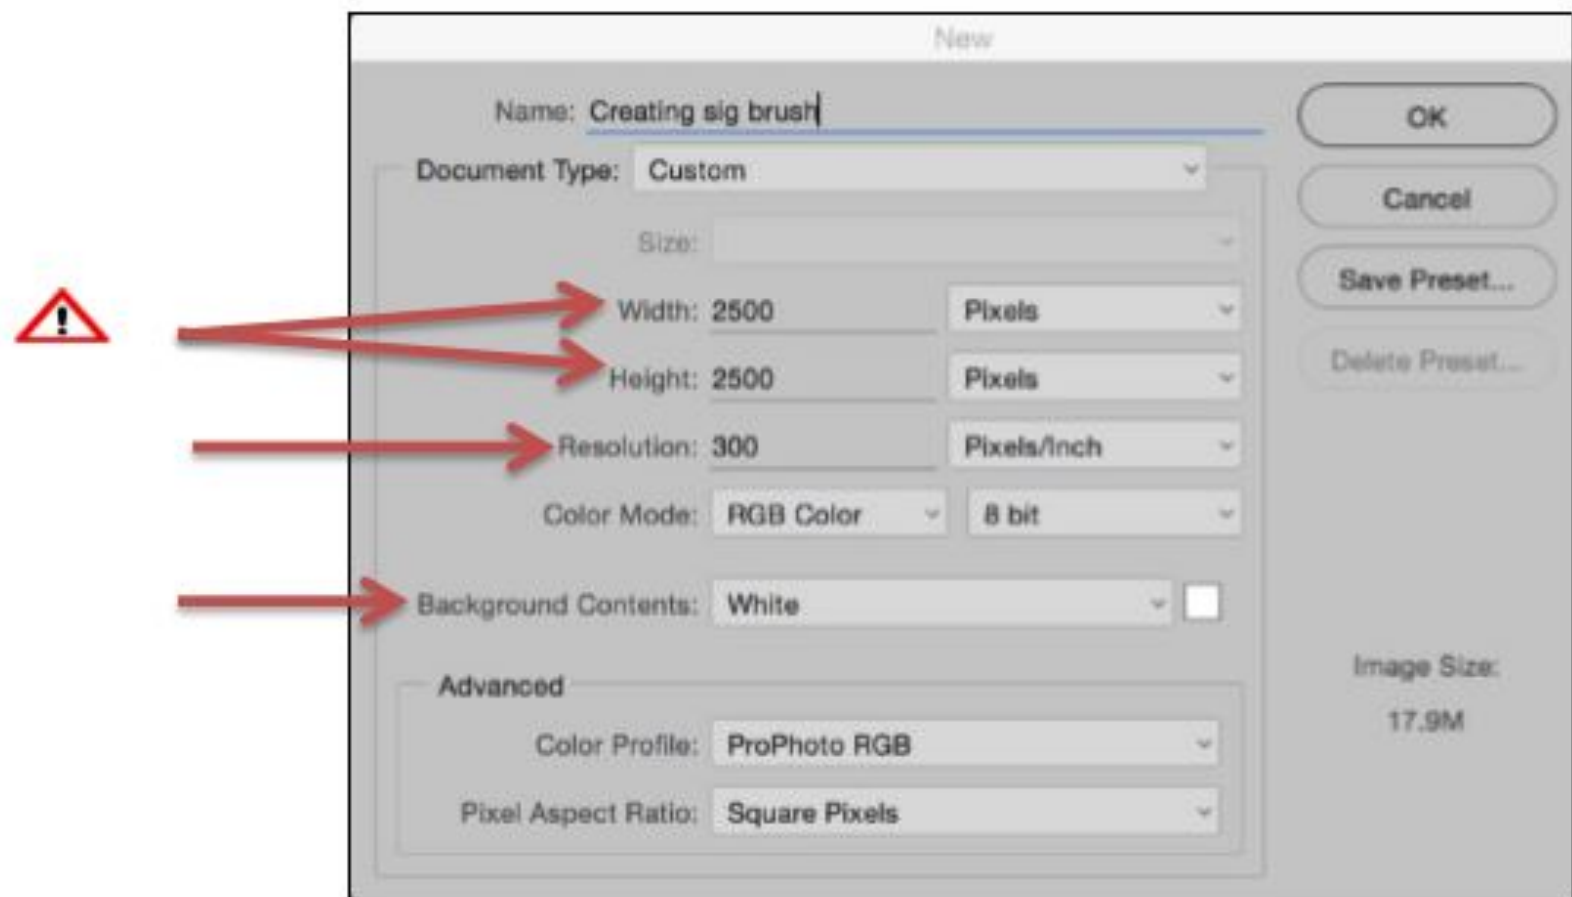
New

Name: Creating sig brush

OK

Document Type: Custom

Cancel

Size:

Save Preset...

Width: 2500 Pixels

Delete Preset...

Height: 2500 Pixels

Resolution: 300 Pixels/Inch

Color Mode: RGB Color 8 bit

Background Contents: White

Advanced

Image Size:

17.9M

Color Profile: ProPhoto RGB

Pixel Aspect Ratio: Square Pixels